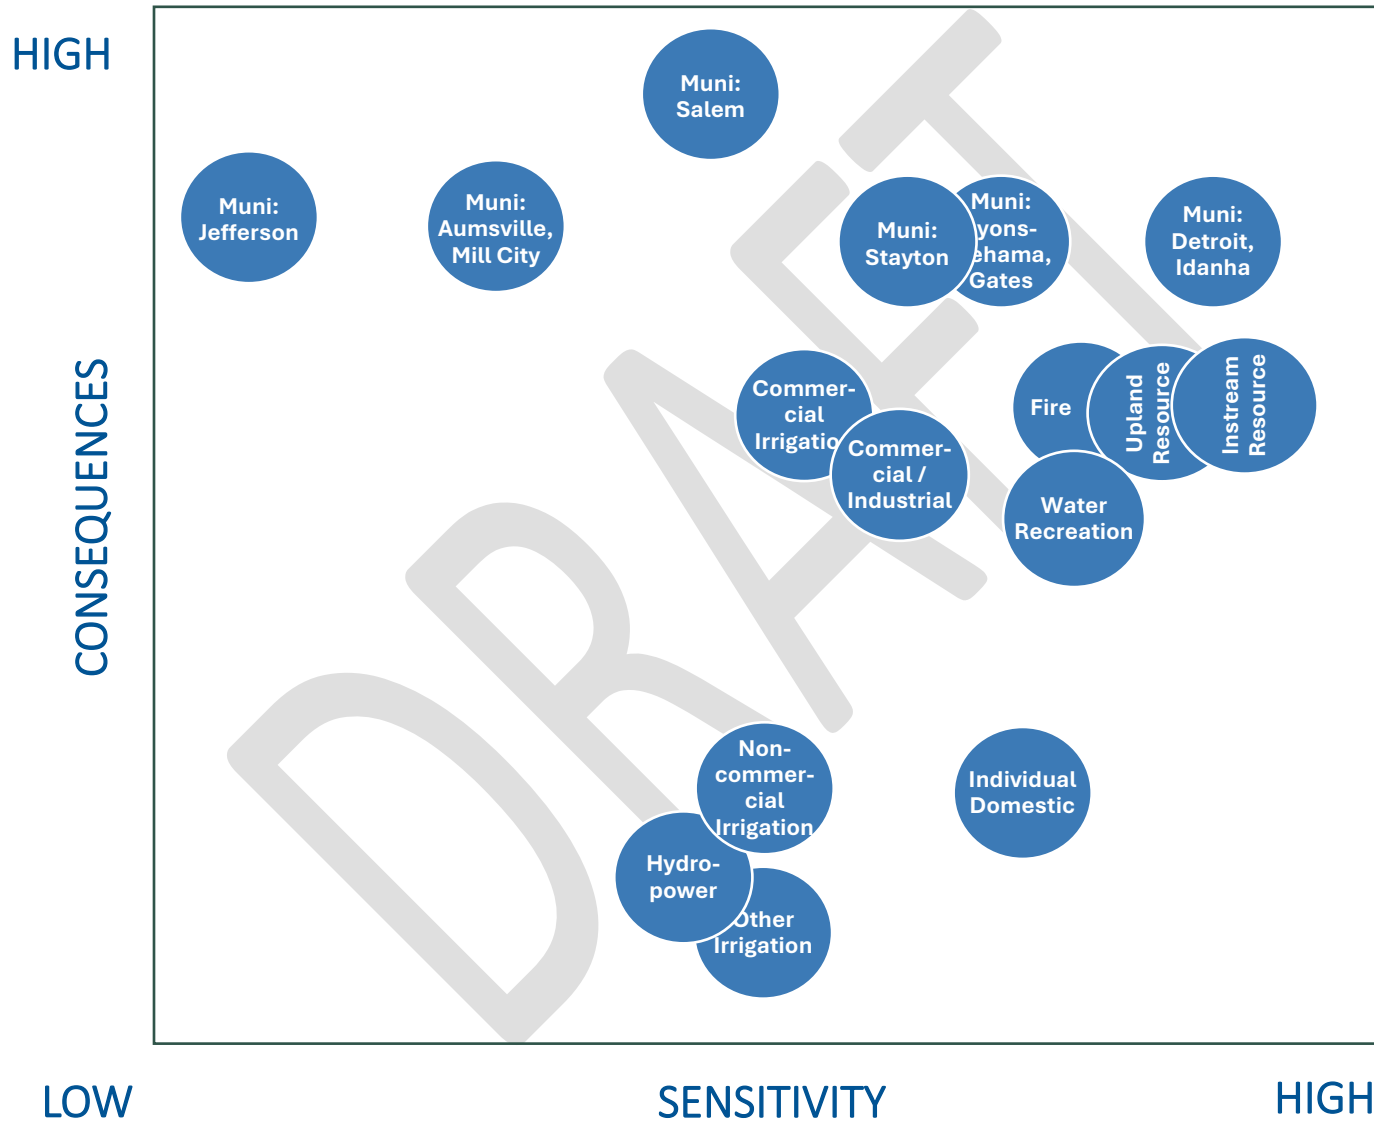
HIGH

CONSEQUENCES

Muni: Salem

Muni: Jefferson

Muni: Aumsville, Mill City

Muni: Stayton

Muni: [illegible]yons-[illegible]ehama, Gates

Muni: Detroit, Idanha

Commer-cial Irrigatio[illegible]

Commer-cial / Industrial

Fire

Upland Resource

Instream Resource

Water Recreation

Non-commer-cial Irrigation

Individual Domestic

Hydro-power

Other Irrigation

DRAFT

LOW

SENSITIVITY

HIGH